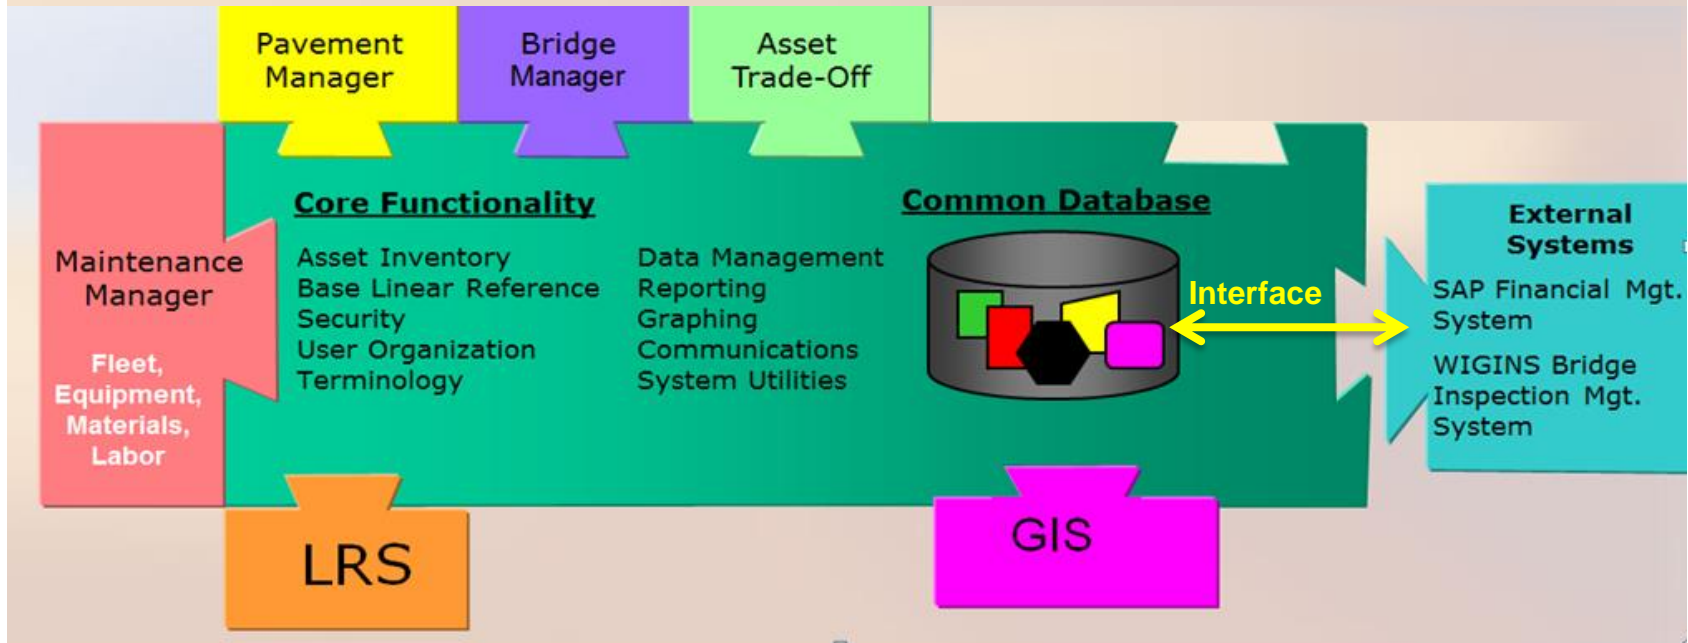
Pavement Manager

Bridge Manager

Asset Trade-Off

Maintenance Manager

Fleet, Equipment, Materials, Labor

Core Functionality

Asset Inventory
Base Linear Reference
Security
User Organization
Terminology

Data Management
Reporting
Graphing
Communications
System Utilities

Common Database

Interface

External Systems

SAP Financial Mgt. System

WIGINS Bridge Inspection Mgt. System

LRS

GIS